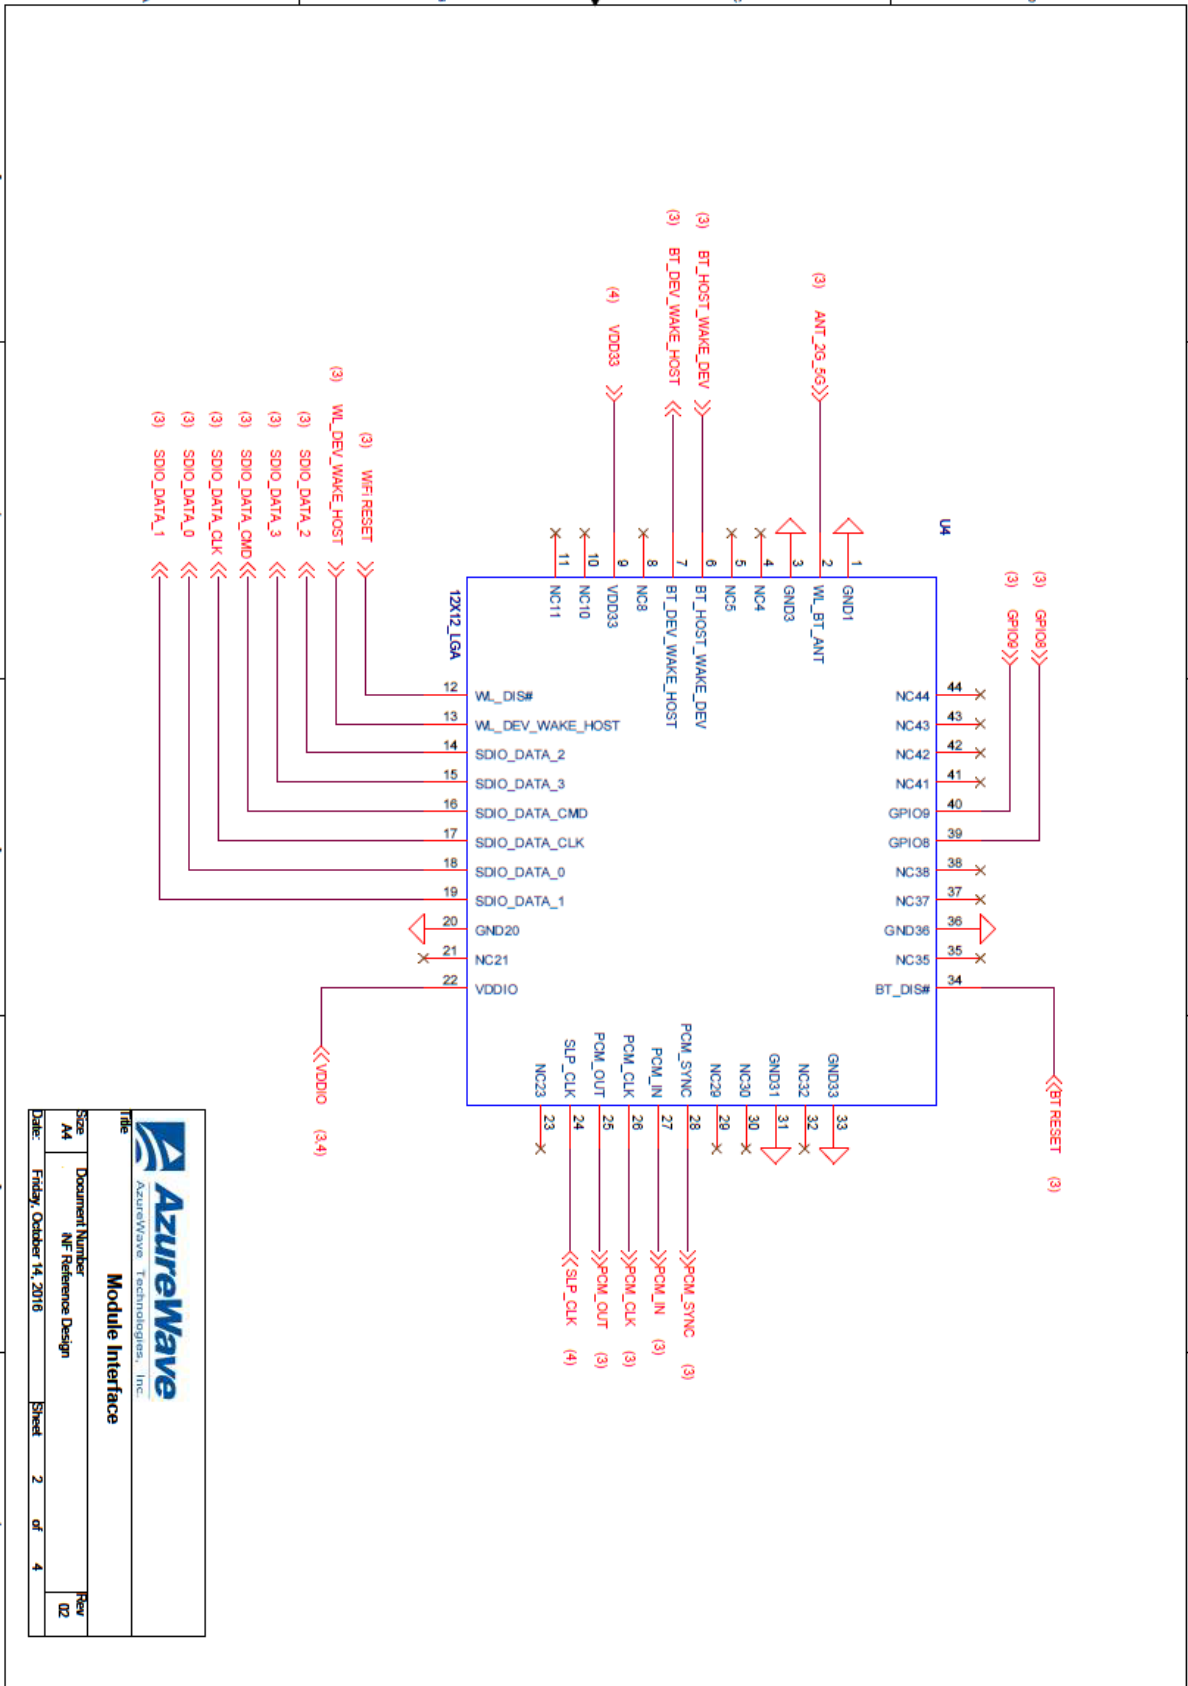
U4

12X12_LGA

1 GND1
2 WL_BT_ANT
3 GND3
4 NC4
5 NC5
6 BT_HOST_WAKE_DEV
7 BT_DEV_WAKE_HOST
8 NC8
9 VDD33
10 NC10
11 NC11

(3) ANT_2G_5G
(3) BT_HOST_WAKE_DEV
(3) BT_DEV_WAKE_HOST
(4) VDD33

(3) WIFI RESET
(3) WL_DEV_WAKE_HOST
(3) SDIO_DATA_2
(3) SDIO_DATA_3
(3) SDIO_DATA_CMD
(3) SDIO_DATA_CLK
(3) SDIO_DATA_0
(3) SDIO_DATA_1

12 WL_DIS#
13 WL_DEV_WAKE_HOST
14 SDIO_DATA_2
15 SDIO_DATA_3
16 SDIO_DATA_CMD
17 SDIO_DATA_CLK
18 SDIO_DATA_0
19 SDIO_DATA_1
20 GND20
21 NC21
22 VDDIO

VDDIO (3,4)

NC44 44
NC43 43
NC42 42
NC41 41
GPIO9 40
GPIO8 39
NC38 38
NC37 37
GND36 36
NC35 35
BT_DIS# 34

(3) GPIO9
(3) GPIO8
BT RESET (3)

NC23 23
SLP_CLK 24
PCM_OUT 25
PCM_CLK 26
PCM_IN 27
PCM_SYNC 28
NC29 29
NC30 30
GND31 31
NC32 32
GND33 33

SLP_CLK (4)
PCM_OUT (3)
PCM_CLK (3)
PCM_IN (3)
PCM_SYNC (3)

AzureWave
AzureWave Technologies, Inc.
Title
Module Interface
Size A4
Document Number
NF Reference Design
Rev 02
Date: Friday, October 14, 2016
Sheet 2 of 4